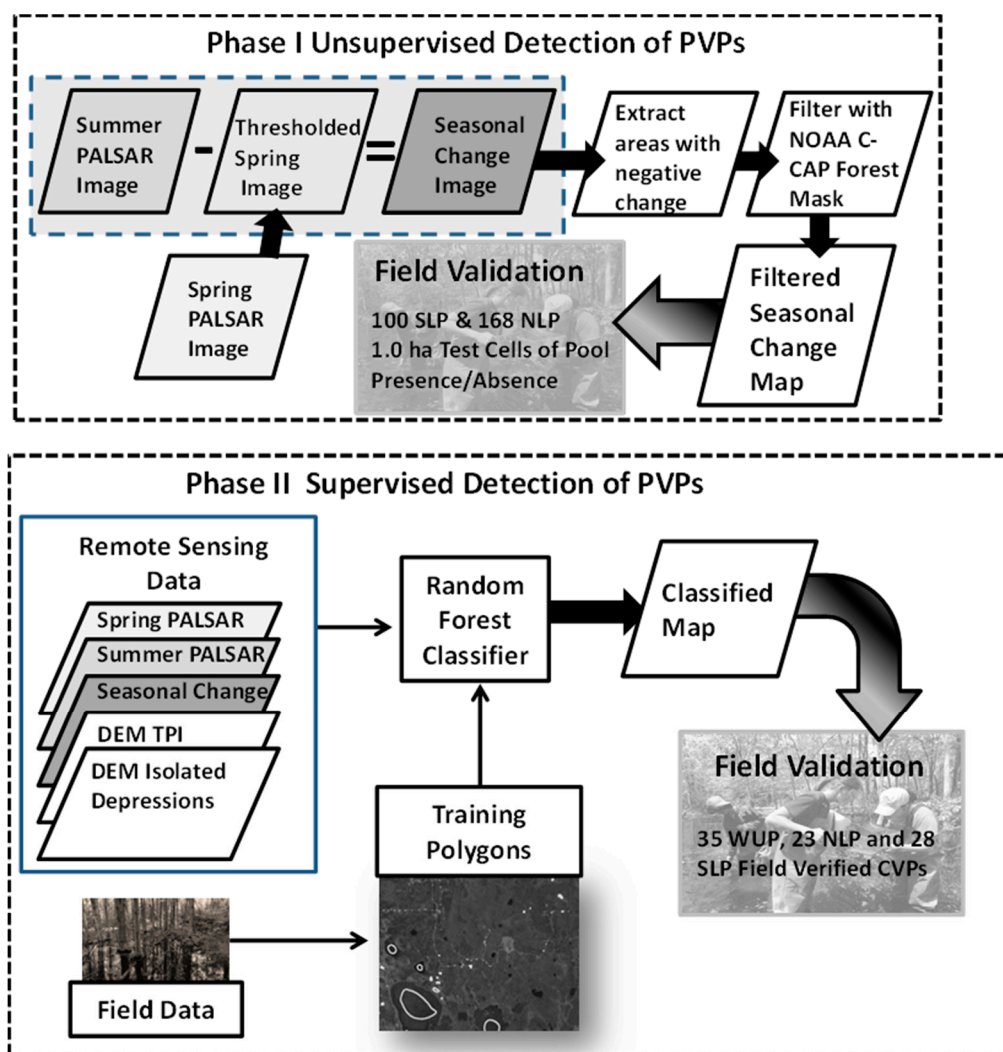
Phase I Unsupervised Detection of PVPs

Summer PALSAR Image

-

Thresholded Spring Image

=

Seasonal Change Image

Extract areas with negative change

Filter with NOAA C-CAP Forest Mask

Spring PALSAR Image

Field Validation

100 SLP & 168 NLP
1.0 ha Test Cells of Pool Presence/Absence

Filtered Seasonal Change Map

Phase II Supervised Detection of PVPs

Remote Sensing Data

Spring PALSAR

Summer PALSAR

Seasonal Change

DEM TPI

DEM Isolated Depressions

Random Forest Classifier

Classified Map

Field Validation

35 WUP, 23 NLP and 28 SLP Field Verified CVPs

Training Polygons

Field Data